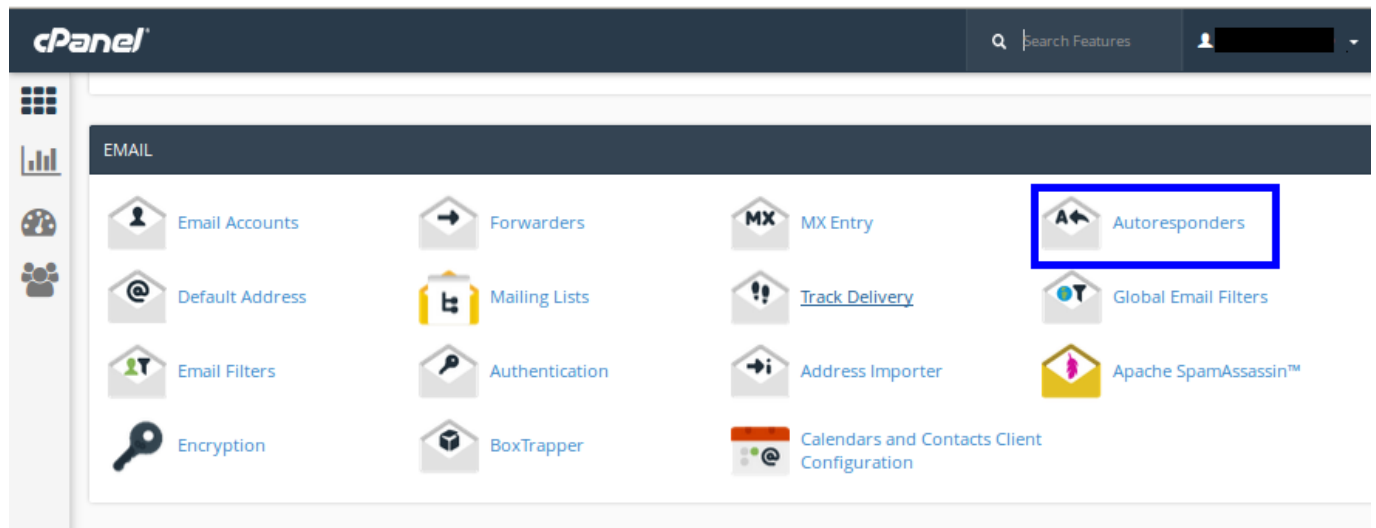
cPanel

Search Features

EMAIL

Email Accounts
Forwarders
MX Entry
Autoresponders
Default Address
Mailing Lists
Track Delivery
Global Email Filters
Email Filters
Authentication
Address Importer
Apache SpamAssassin™
Encryption
BoxTrapper
Calendars and Contacts Client Configuration